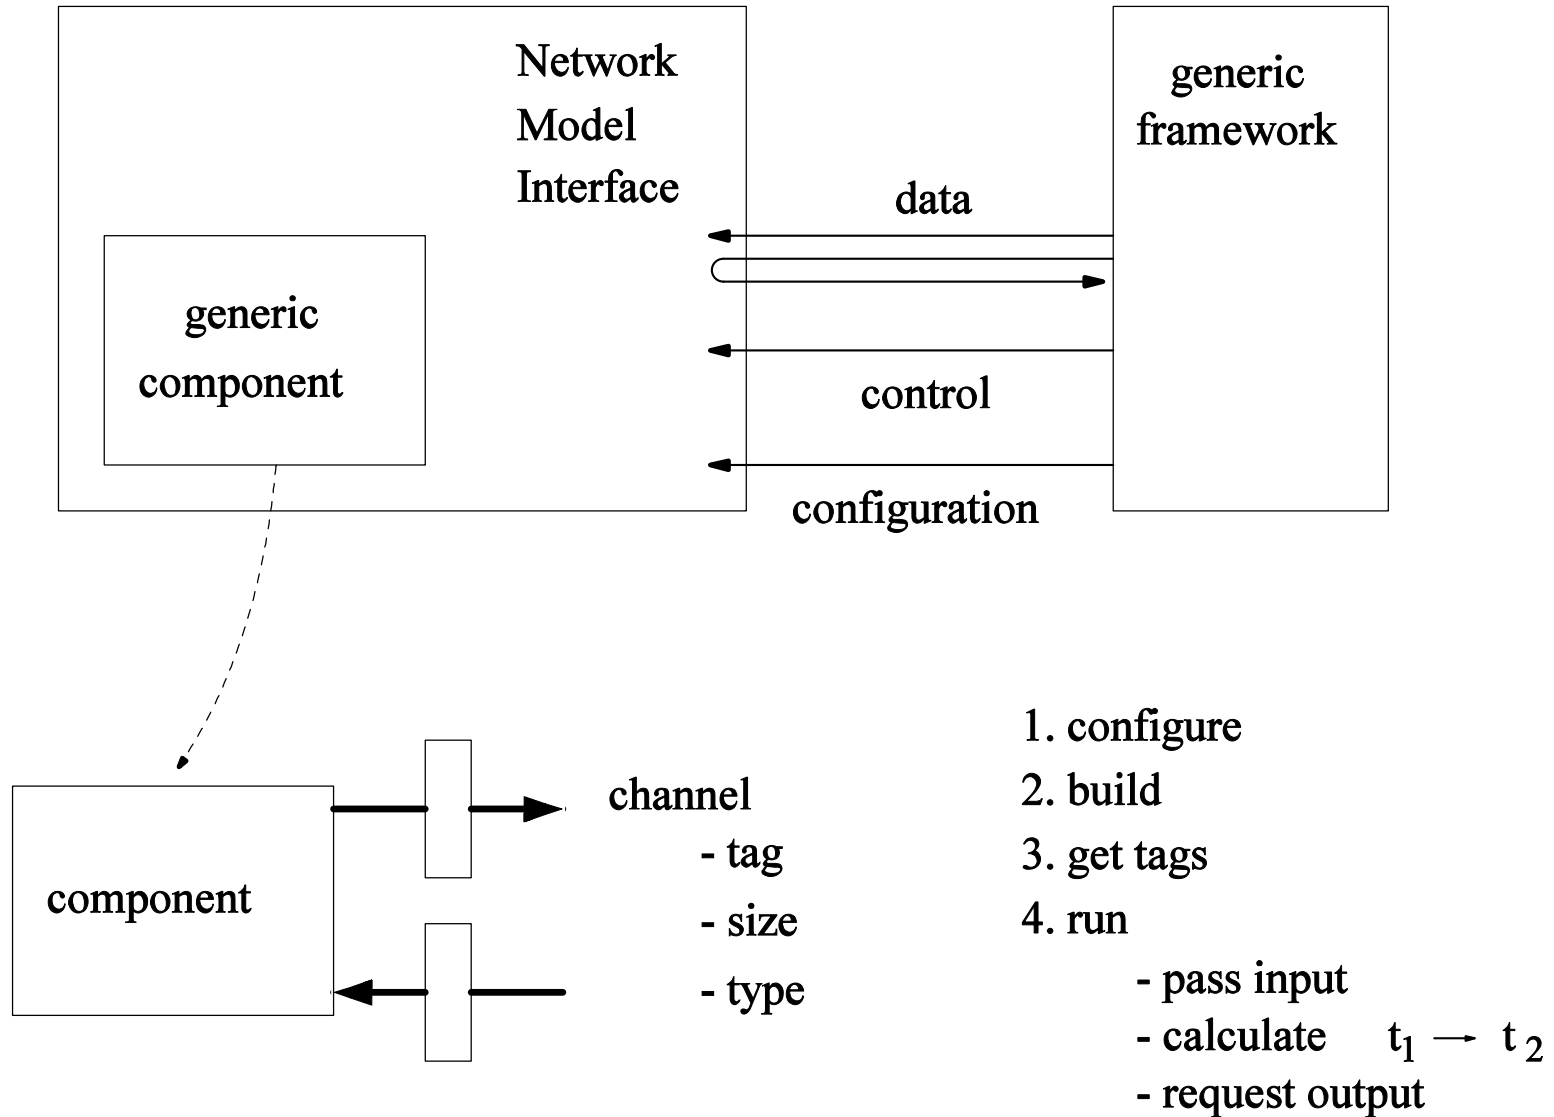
Network Model Interface

generic framework

data

control

configuration

generic component

component

channel
- tag
- size
- type

1. configure
2. build
3. get tags
4. run
- pass input
- calculate $t_1 \rightarrow t_2$
- request output